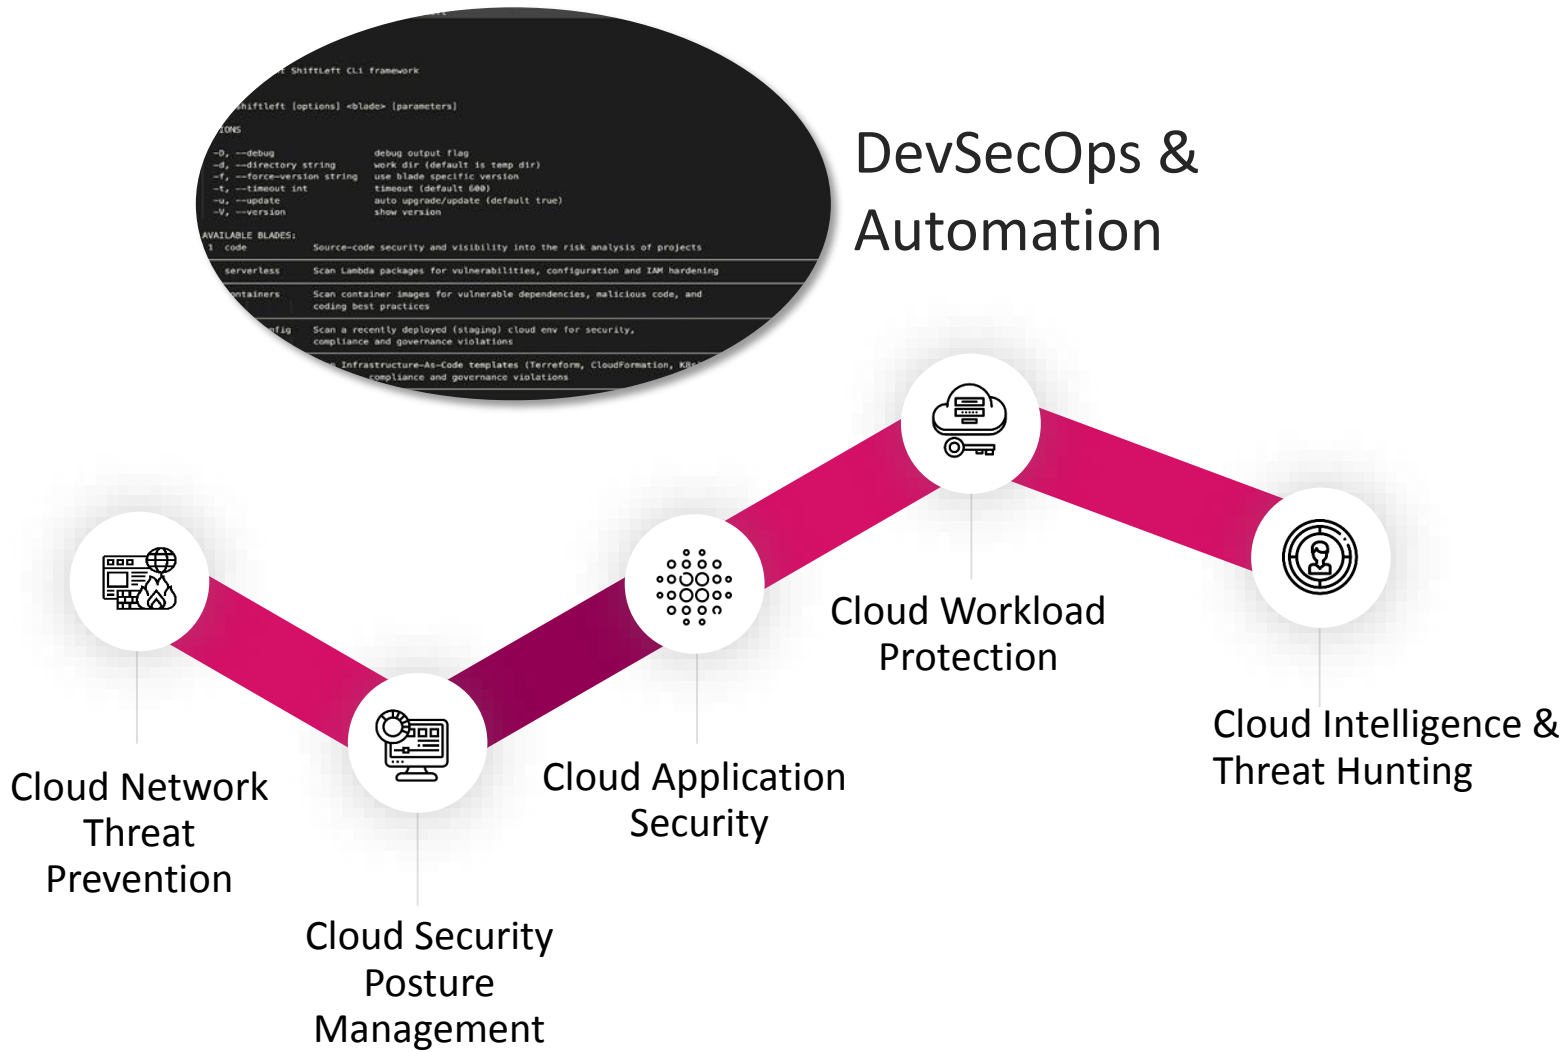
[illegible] ShiftLeft CLI framework

shiftleft [options] <blade> [parameters]

IONS

-D, --debug debug output flag
-d, --directory string work dir (default is temp dir)
-f, --force-version string use blade specific version
-t, --timeout int timeout (default 600)
-u, --update auto upgrade/update (default true)
-V, --version show version

AVAILABLE BLADES:
1 code Source-code security and visibility into the risk analysis of projects

serverless Scan Lambda packages for vulnerabilities, configuration and IAM hardening

ontainers Scan container images for vulnerable dependencies, malicious code, and coding best practices

nfig Scan a recently deployed (staging) cloud env for security, compliance and governance violations

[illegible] Infrastructure-As-Code templates (Terraform, CloudFormation, K8s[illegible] compliance and governance violations

DevSecOps & Automation

Cloud Network Threat Prevention

Cloud Security Posture Management

Cloud Application Security

Cloud Workload Protection

Cloud Intelligence & Threat Hunting